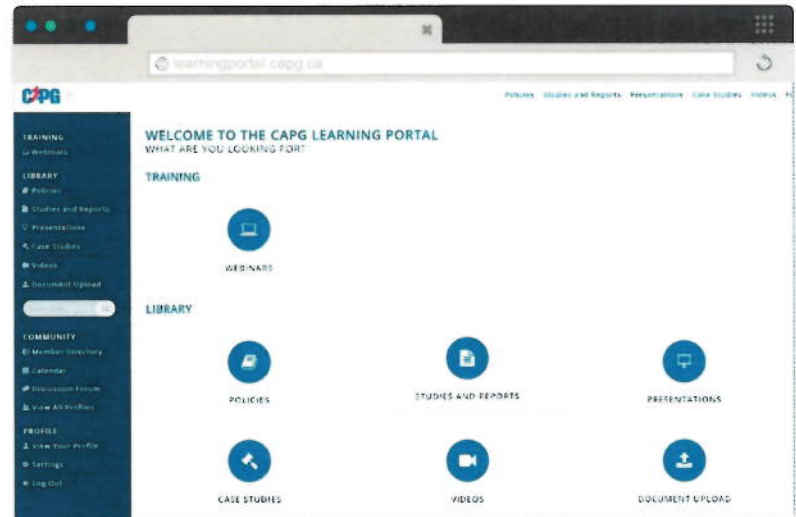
learningportal.capg.ca

CAPG

Policies Studies and Reports Presentations Case Studies Videos

TRAINING
Webinars

LIBRARY
Policies
Studies and Reports
Presentations
Case Studies
Videos
Document Upload

COMMUNITY
Member Directory
Calendar
Discussion Forum
View All Profiles

PROFILE
View Your Profile
Settings
Log Out

WELCOME TO THE CAPG LEARNING PORTAL
WHAT ARE YOU LOOKING FOR?

TRAINING

WEBINARS

LIBRARY

POLICIES

STUDIES AND REPORTS

PRESENTATIONS

CASE STUDIES

VIDEOS

DOCUMENT UPLOAD